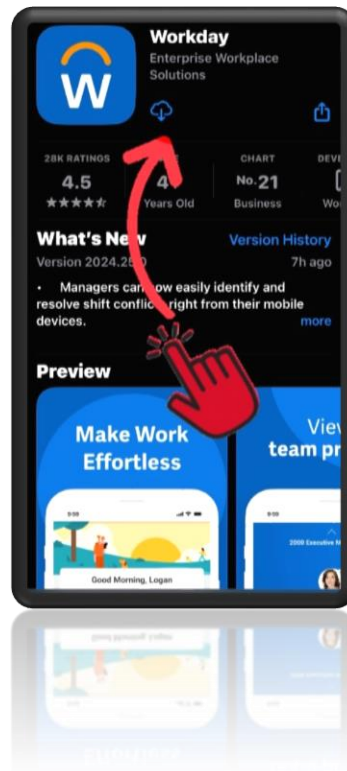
w

Workday
Enterprise Workplace Solutions

28K RATINGS
4.5
★★★★★

4
Years Old

CHART
No. 21
Business

DEVE
Wo

What's New
Version History
Version 2024.25.0
7h ago

• Managers can now easily identify and resolve shift conflicts right from their mobile devices.
more

Preview

Make Work Effortless

9:59
Good Morning, Logan

View team pr

9:59
2000 Executive N